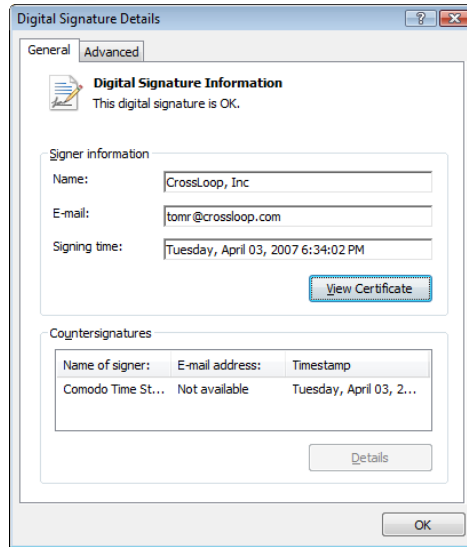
Digital Signature Details

?

General | Advanced

Digital Signature Information
This digital signature is OK.

Signer information

Name: CrossLoop, Inc

E-mail: tomr@crossloop.com

Signing time: Tuesday, April 03, 2007 6:34:02 PM

View Certificate

Countersignatures

| Name of signer: | E-mail address: | Timestamp |
|---|---|---|
| Comodo Time St... | Not available | Tuesday, April 03, 2... |

Details

OK